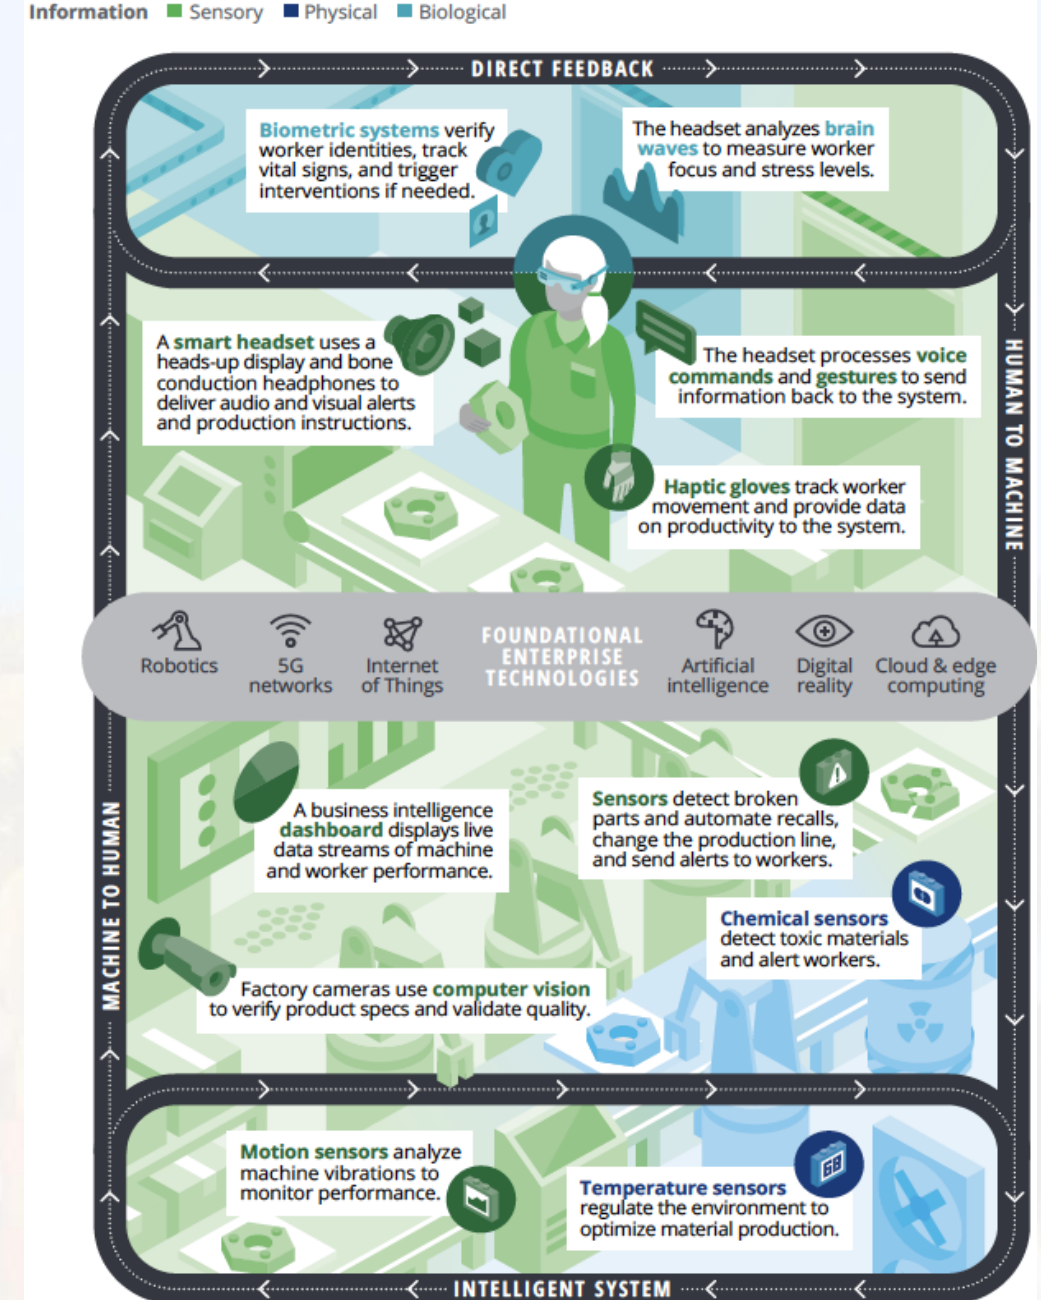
Information Sensory Physical Biological

DIRECT FEEDBACK

Biometric systems verify worker identities, track vital signs, and trigger interventions if needed.

The headset analyzes brain waves to measure worker focus and stress levels.

A smart headset uses a heads-up display and bone conduction headphones to deliver audio and visual alerts and production instructions.

The headset processes voice commands and gestures to send information back to the system.

Haptic gloves track worker movement and provide data on productivity to the system.

HUMAN TO MACHINE

Robotics

5G networks

Internet of Things

FOUNDATIONAL ENTERPRISE TECHNOLOGIES

Artificial intelligence

Digital reality

Cloud & edge computing

MACHINE TO HUMAN

A business intelligence dashboard displays live data streams of machine and worker performance.

Sensors detect broken parts and automate recalls, change the production line, and send alerts to workers.

Chemical sensors detect toxic materials and alert workers.

Factory cameras use computer vision to verify product specs and validate quality.

Motion sensors analyze machine vibrations to monitor performance.

Temperature sensors regulate the environment to optimize material production.

INTELLIGENT SYSTEM